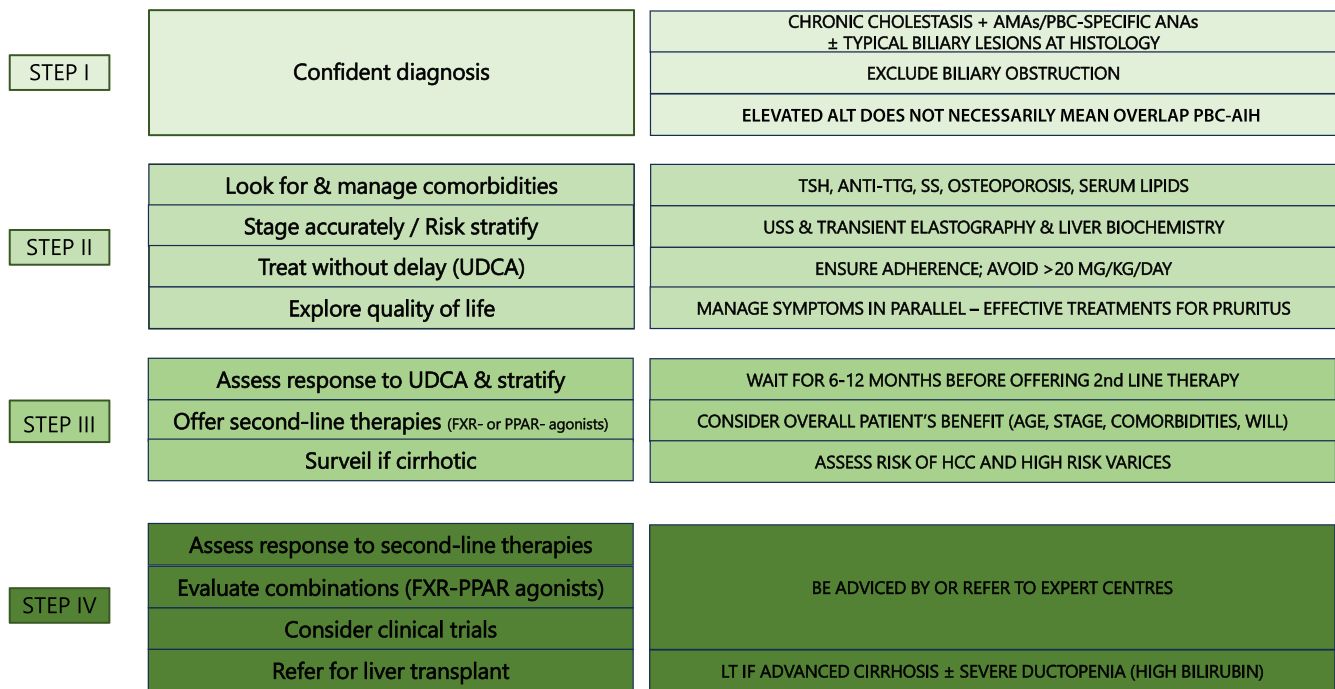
STEP I

Confident diagnosis

CHRONIC CHOLESTASIS + AMAs/PBC-SPECIFIC ANAs ± TYPICAL BILIARY LESIONS AT HISTOLOGY

EXCLUDE BILIARY OBSTRUCTION

ELEVATED ALT DOES NOT NECESSARILY MEAN OVERLAP PBC-AIH

STEP II

Look for & manage comorbidities

TSH, ANTI-TTG, SS, OSTEOPOROSIS, SERUM LIPIDS

Stage accurately / Risk stratify

USS & TRANSIENT ELASTOGRAPHY & LIVER BIOCHEMISTRY

Treat without delay (UDCA)

ENSURE ADHERENCE; AVOID >20 MG/KG/DAY

Explore quality of life

MANAGE SYMPTOMS IN PARALLEL – EFFECTIVE TREATMENTS FOR PRURITUS

STEP III

Assess response to UDCA & stratify

WAIT FOR 6-12 MONTHS BEFORE OFFERING 2nd LINE THERAPY

Offer second-line therapies (FXR- or PPAR- agonists)

CONSIDER OVERALL PATIENT'S BENEFIT (AGE, STAGE, COMORBIDITIES, WILL)

Surveil if cirrhotic

ASSESS RISK OF HCC AND HIGH RISK VARICES

STEP IV

Assess response to second-line therapies

Evaluate combinations (FXR-PPAR agonists)

Consider clinical trials

BE ADVICED BY OR REFER TO EXPERT CENTRES

Refer for liver transplant

LT IF ADVANCED CIRRHOSIS ± SEVERE DUCTOPENIA (HIGH BILIRUBIN)